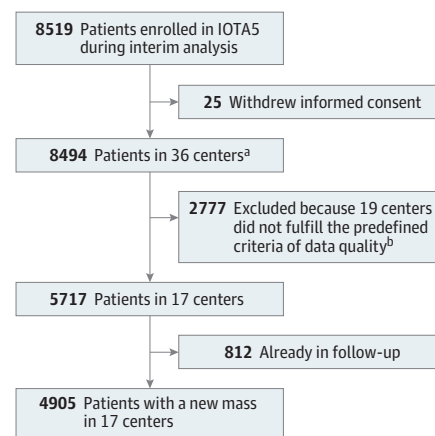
8519 Patients enrolled in IOTA5 during interim analysis

25 Withdrew informed consent

8494 Patients in 36 centers$^{a}$

2777 Excluded because 19 centers did not fulfill the predefined criteria of data quality$^{b}$

5717 Patients in 17 centers

812 Already in follow-up

4905 Patients with a new mass in 17 centers